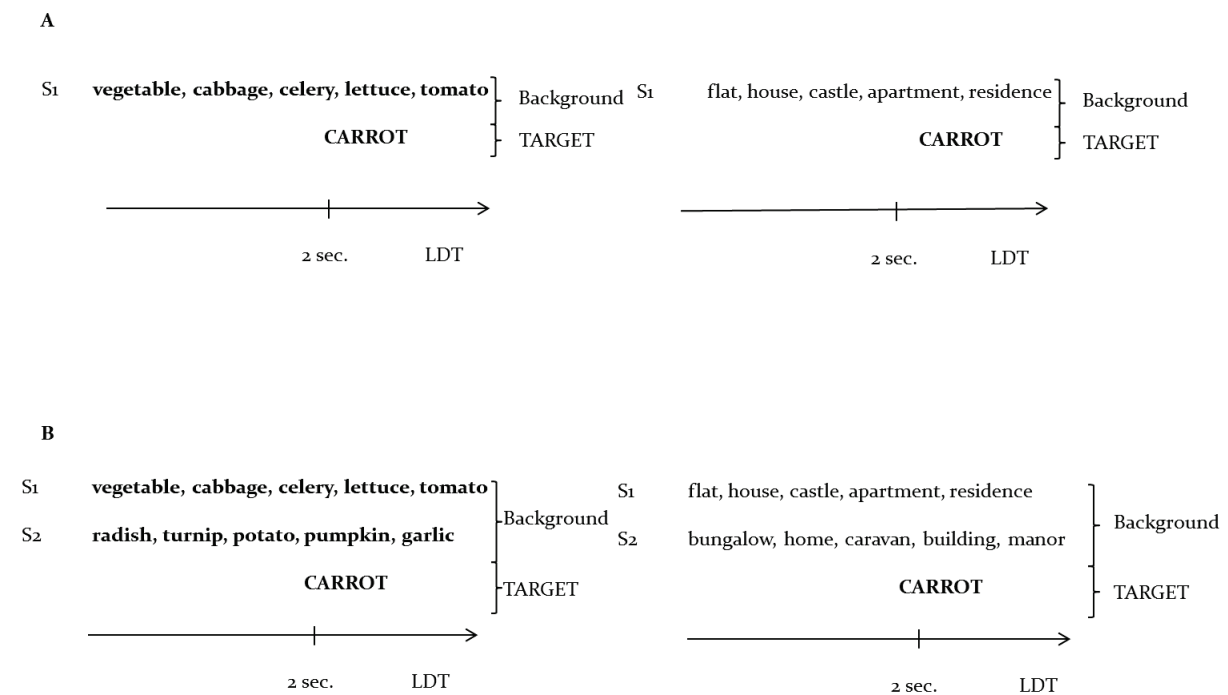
A

S1 vegetable, cabbage, celery, lettuce, tomato
CARROT
Background
TARGET

2 sec. LDT

S1 flat, house, castle, apartment, residence
CARROT
Background
TARGET

2 sec. LDT

B

S1 vegetable, cabbage, celery, lettuce, tomato
S2 radish, turnip, potato, pumpkin, garlic
CARROT
Background
TARGET

2 sec. LDT

S1 flat, house, castle, apartment, residence
S2 bungalow, home, caravan, building, manor
CARROT
Background
TARGET

2 sec. LDT